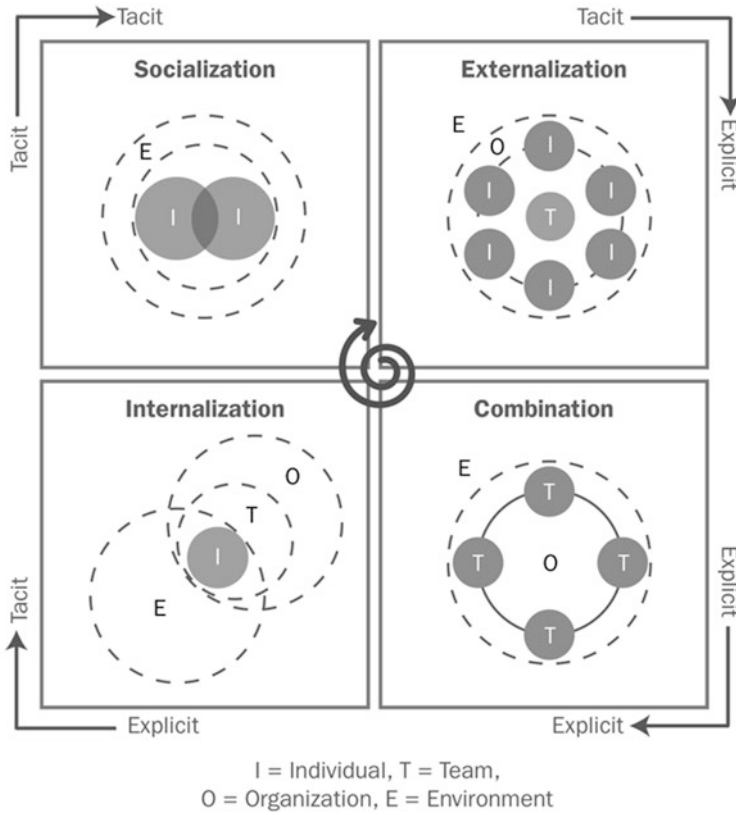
Tacit

Tacit

Tacit

Explicit

Socialization

E

I I

Externalization

E

O

I

I I

T

I I

I

Internalization

O

T

I

E

Combination

E

T

T O T

T

Tacit

Explicit

Explicit

Explicit

I = Individual, T = Team,
O = Organization, E = Environment